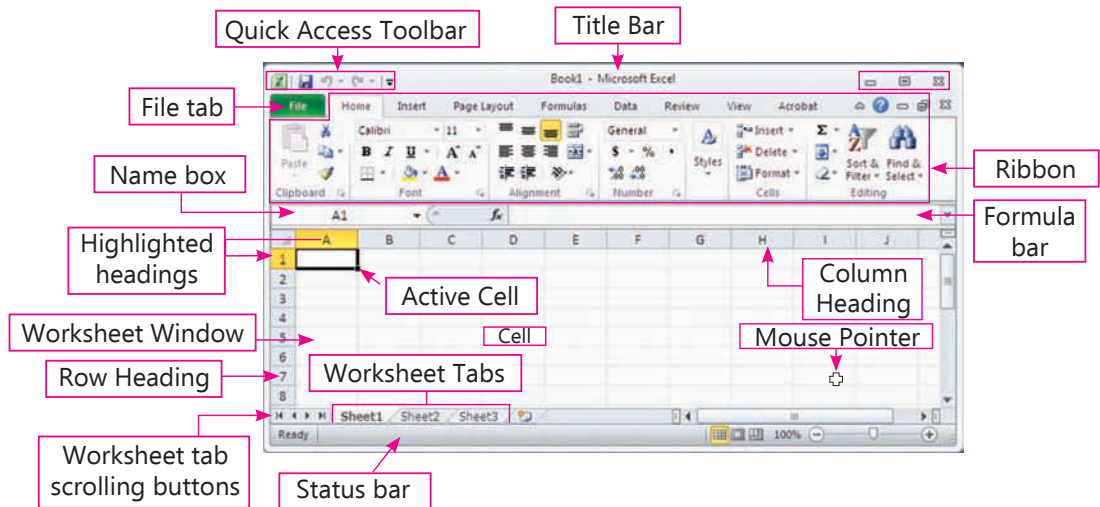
Quick Access Toolbar

Title Bar

Book1 - Microsoft Excel

File tab

File
Home
Insert
Page Layout
Formulas
Data
Review
View
Acrobat

Paste
Clipboard
Calibri
11
B I U
A A
Font
Alignment
General
$ - %
Number
Styles
Insert
Delete
Format
Cells
Sort & Filter
Find & Select
Editing

Name box

Ribbon

A1
$f_x$

Formula bar

Highlighted headings

A B C D E F G H I J
1 2 3 4 5 6 7 8

Active Cell

Column Heading

Worksheet Window

Cell

Mouse Pointer

Row Heading

Worksheet Tabs

Sheet1 Sheet2 Sheet3

Ready

100%

Worksheet tab scrolling buttons

Status bar